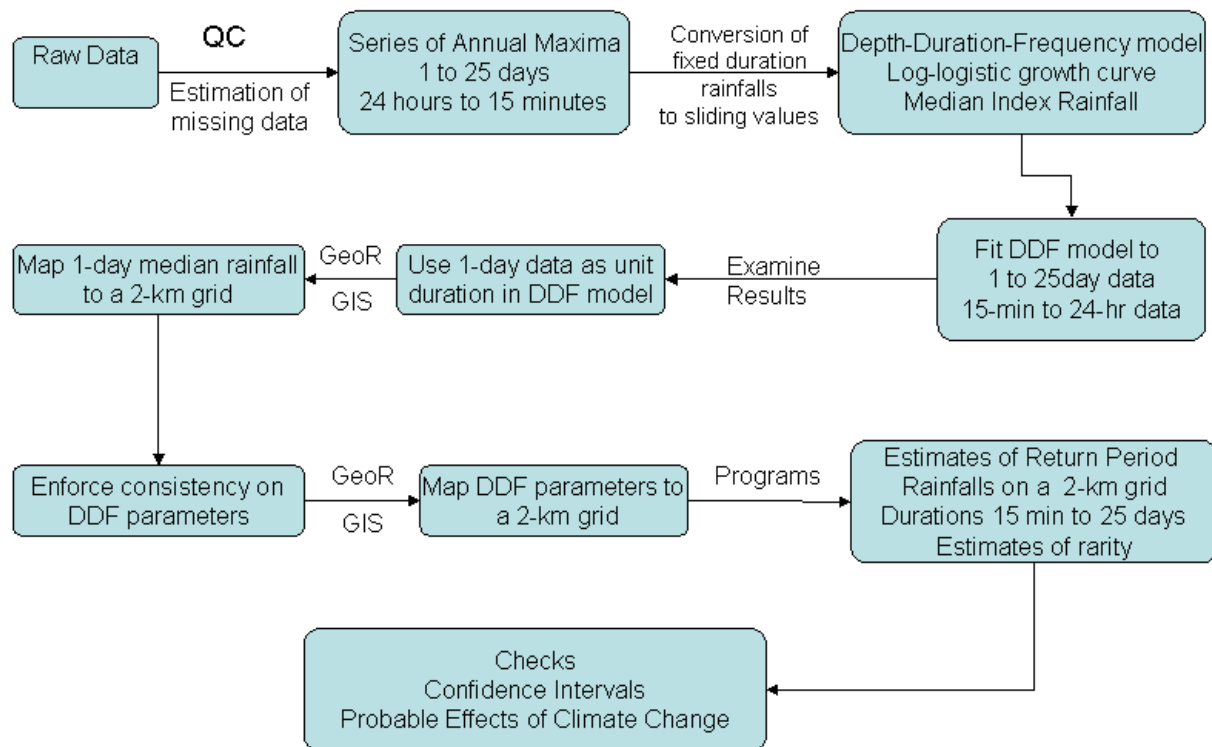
Raw Data

QC

Estimation of missing data

Series of Annual Maxima
1 to 25 days
24 hours to 15 minutes

Conversion of fixed duration rainfalls to sliding values

Depth-Duration-Frequency model
Log-logistic growth curve
Median Index Rainfall

Fit DDF model to
1 to 25day data
15-min to 24-hr data

Examine Results

Use 1-day data as unit duration in DDF model

GeoR

GIS

Map 1-day median rainfall to a 2-km grid

Enforce consistency on DDF parameters

GeoR

GIS

Map DDF parameters to a 2-km grid

Programs

Estimates of Return Period
Rainfalls on a 2-km grid
Durations 15 min to 25 days
Estimates of rarity

Checks
Confidence Intervals
Probable Effects of Climate Change